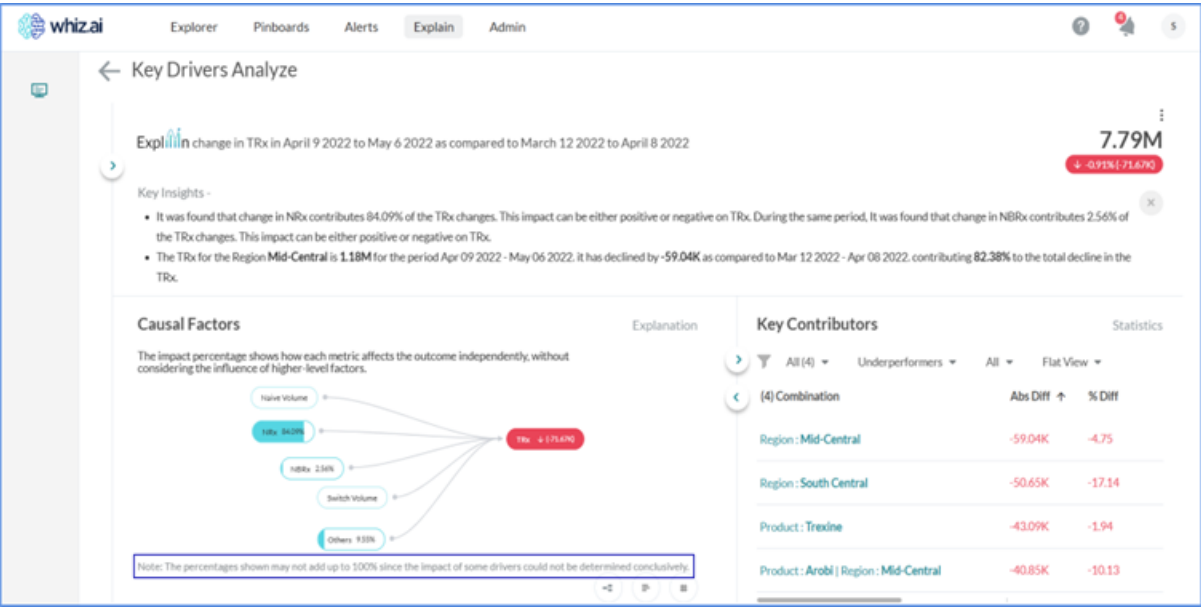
whiz.ai

Explorer Pinboards Alerts Explain Admin

S

Key Drivers Analyze

Explain change in TRx in April 9 2022 to May 6 2022 as compared to March 12 2022 to April 8 2022

7.79M

-0.91% (-71.67K)

Key Insights -

- It was found that change in NRx contributes 84.09% of the TRx changes. This impact can be either positive or negative on TRx. During the same period, It was found that change in NBRx contributes 2.56% of the TRx changes. This impact can be either positive or negative on TRx.
- The TRx for the Region **Mid-Central** is **1.18M** for the period Apr 09 2022 - May 06 2022. it has declined by **-59.04K** as compared to Mar 12 2022 - Apr 08 2022. contributing **82.38%** to the total decline in the TRx.

Causal Factors

Explanation

The impact percentage shows how each metric affects the outcome independently, without considering the influence of higher-level factors.

Naive Volume

NRx 84.09%

NBRx 2.56%

Switch Volume

Others 9.55%

TRx (-71.67K)

Note: The percentages shown may not add up to 100% since the impact of some drivers could not be determined conclusively.

Key Contributors

Statistics

All (4) Underperformers All Flat View

| (4) Combination | Abs Diff ↑ | % Diff |
|---|---|---|
| Region : Mid-Central | -59.04K | -4.75 |
| Region : South Central | -50.65K | -17.14 |
| Product : Trexine | -43.09K | -1.94 |
| Product : Arobi \| Region : Mid-Central | -40.85K | -10.13 |